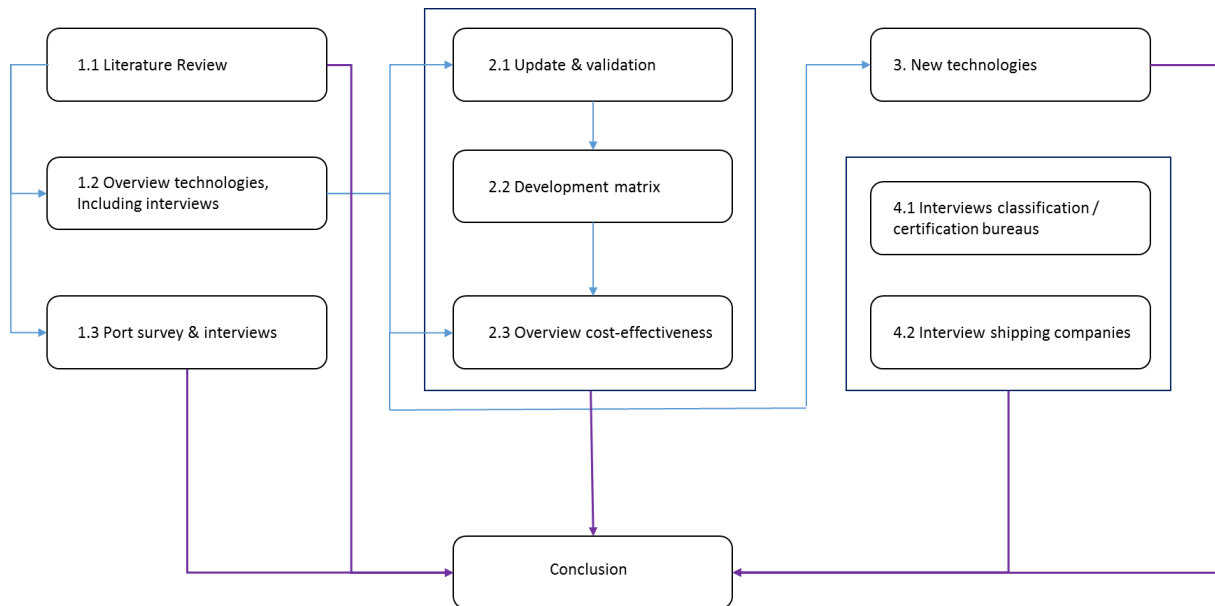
1.1 Literature Review

1.2 Overview technologies, Including interviews

1.3 Port survey & interviews

2.1 Update & validation

2.2 Development matrix

2.3 Overview cost-effectiveness

3. New technologies

4.1 Interviews classification / certification bureaus

4.2 Interview shipping companies

Conclusion